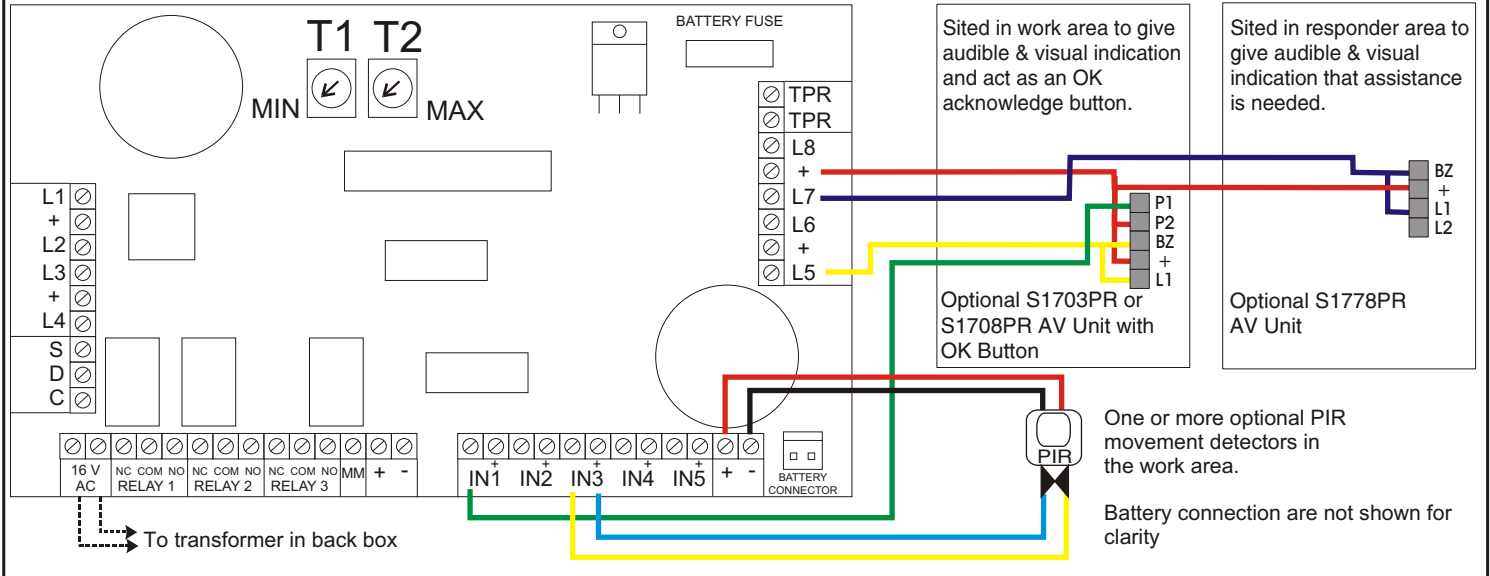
T1 T2

MIN MAX

BATTERY FUSE

TPR
TPR
L8
+
L7
L6
+
L5

L1
+
L2
L3
+
L4

S
D
C

Sited in work area to give audible & visual indication and act as an OK acknowledge button.

P1
P2
BZ
+
L1

Optional S1703PR or S1708PR AV Unit with OK Button

Sited in responder area to give audible & visual indication that assistance is needed.

BZ
+
L1
L2

Optional S1778PR AV Unit

16 V AC
NC COM NO RELAY 1
NC COM NO RELAY 2
NC COM NO RELAY 3
MM
+
-

+ IN1
+ IN2
+ IN3
+ IN4
+ IN5
+
-

BATTERY CONNECTOR

PIR

One or more optional PIR movement detectors in the work area.

Battery connection are not shown for clarity

To transformer in back box